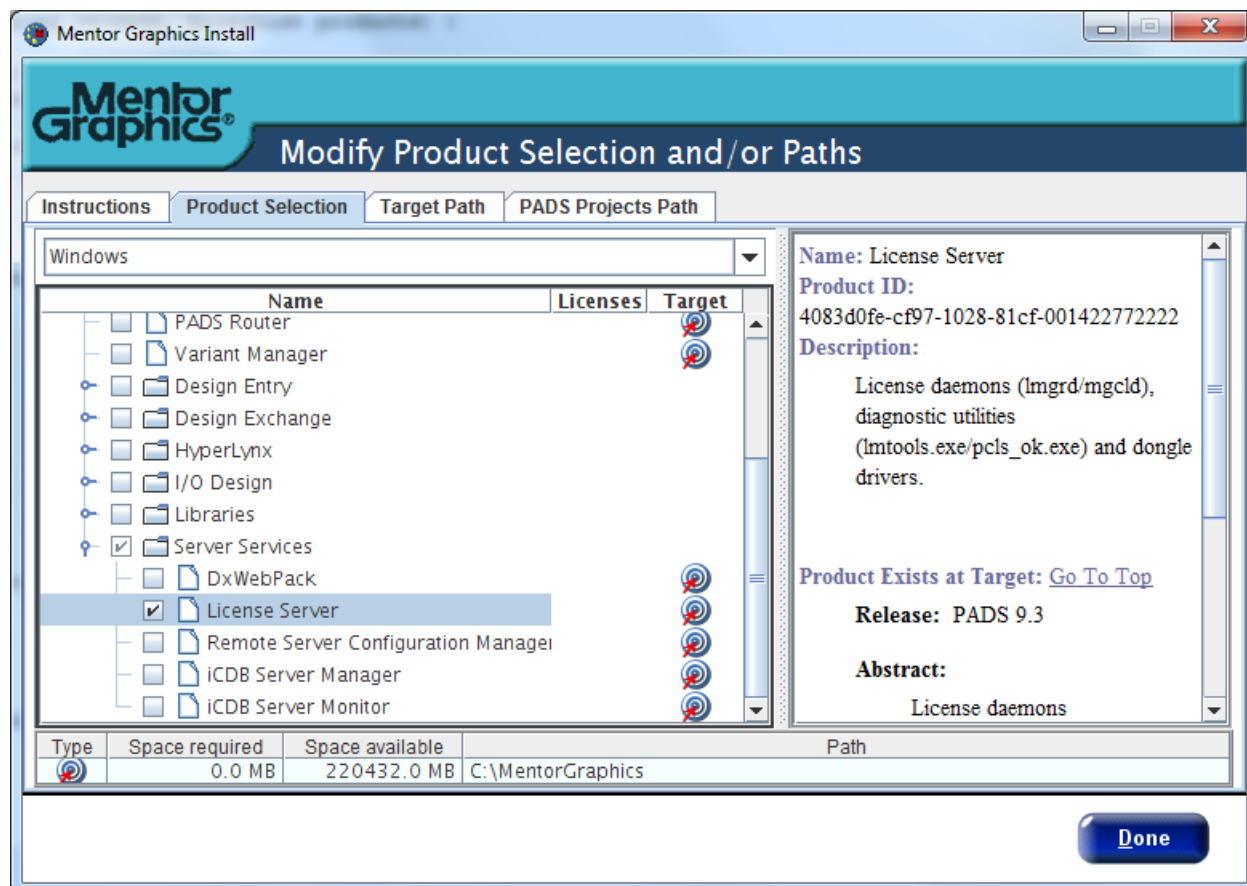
Mentor Graphics Install

Mentor Graphics®

Modify Product Selection and/or Paths

Instructions | Product Selection | Target Path | PADS Projects Path

Windows

| Name | Licenses | Target |
|---|---|---|
| PADS Router | | |
| Variant Manager | | |
| Design Entry | | |
| Design Exchange | | |
| HyperLynx | | |
| I/O Design | | |
| Libraries | | |
| Server Services | | |
| DxWebPack | | |
| License Server | | |
| Remote Server Configuration Manager | | |
| iCDB Server Manager | | |
| iCDB Server Monitor | | |

Name: License Server
Product ID:
4083d0fe-cf97-1028-81cf-001422772222
Description:
License daemons (lmgrd/mgcld), diagnostic utilities (lmtools.exe/pcls_ok.exe) and dongle drivers.

Product Exists at Target: Go To Top
Release: PADS 9.3

Abstract:
License daemons

| Type | Space required | Space available | Path |
|---|---|---|---|
| | 0.0 MB | 220432.0 MB | C:\MentorGraphics |

Done